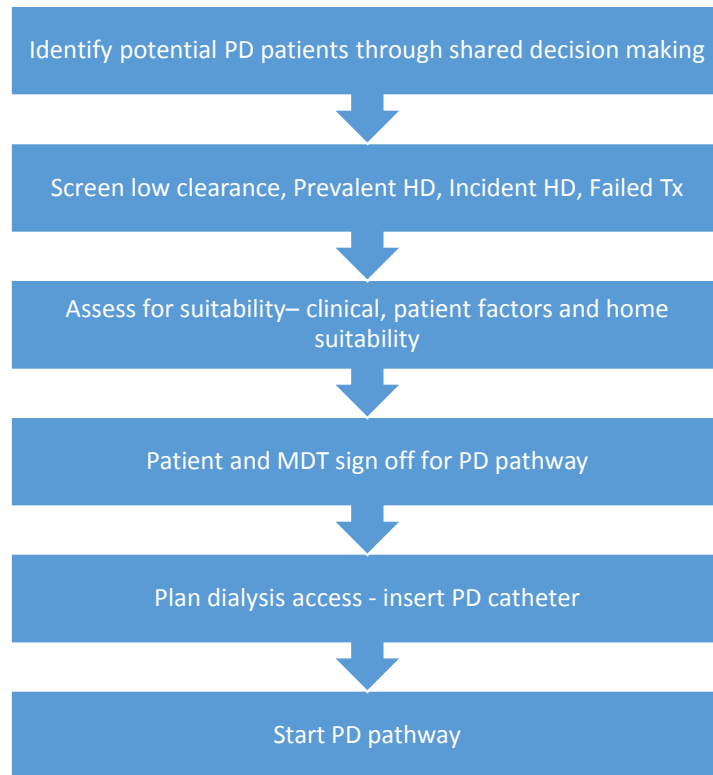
Identify potential PD patients through shared decision making

Screen low clearance, Prevalent HD, Incident HD, Failed Tx

Assess for suitability– clinical, patient factors and home suitability

Patient and MDT sign off for PD pathway

Plan dialysis access - insert PD catheter

Start PD pathway